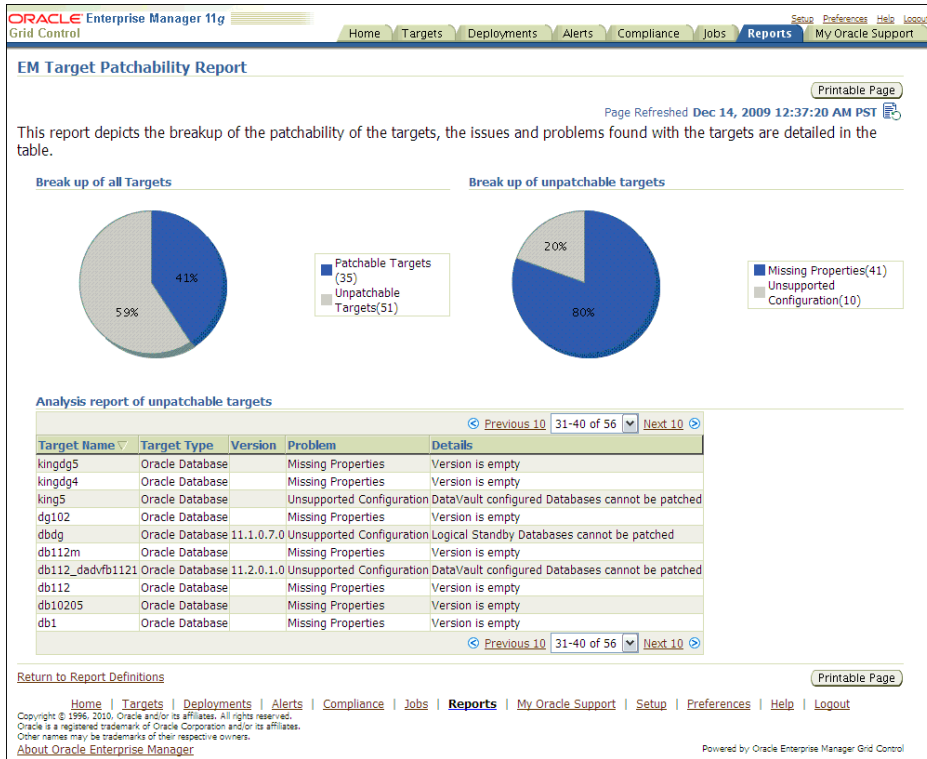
ORACLE Enterprise Manager 11g
Grid Control

Setup Preferences Help Logout

Home | Targets | Deployments | Alerts | Compliance | Jobs | Reports | My Oracle Support

EM Target Patchability Report

Printable Page

Page Refreshed Dec 14, 2009 12:37:20 AM PST

This report depicts the breakup of the patchability of the targets, the issues and problems found with the targets are detailed in the table.

Break up of all Targets

41%
59%

Patchable Targets (35)
Unpatchable Targets(51)

Break up of unpatchable targets

20%
80%

Missing Properties(41)
Unsupported Configuration(10)

Analysis report of unpatchable targets

Previous 10 | 31-40 of 56 | Next 10

| Target Name | Target Type | Version | Problem | Details |
|---|---|---|---|---|
| kingdg5 | Oracle Database | | Missing Properties | Version is empty |
| kingdg4 | Oracle Database | | Missing Properties | Version is empty |
| king5 | Oracle Database | | Unsupported Configuration | DataVault configured Databases cannot be patched |
| dg102 | Oracle Database | | Missing Properties | Version is empty |
| dbdg | Oracle Database | 11.1.0.7.0 | Unsupported Configuration | Logical Standby Databases cannot be patched |
| db112m | Oracle Database | | Missing Properties | Version is empty |
| db112_dadvfb1121 | Oracle Database | 11.2.0.1.0 | Unsupported Configuration | DataVault configured Databases cannot be patched |
| db112 | Oracle Database | | Missing Properties | Version is empty |
| db10205 | Oracle Database | | Missing Properties | Version is empty |
| db1 | Oracle Database | | Missing Properties | Version is empty |

Previous 10 | 31-40 of 56 | Next 10

Return to Report Definitions

Printable Page

Home | Targets | Deployments | Alerts | Compliance | Jobs | Reports | My Oracle Support | Setup | Preferences | Help | Logout

Copyright © 1996, 2010, Oracle and/or its affiliates. All rights reserved.
Oracle is a registered trademark of Oracle Corporation and/or its affiliates.
Other names may be trademarks of their respective owners.
About Oracle Enterprise Manager

Powered by Oracle Enterprise Manager Grid Control